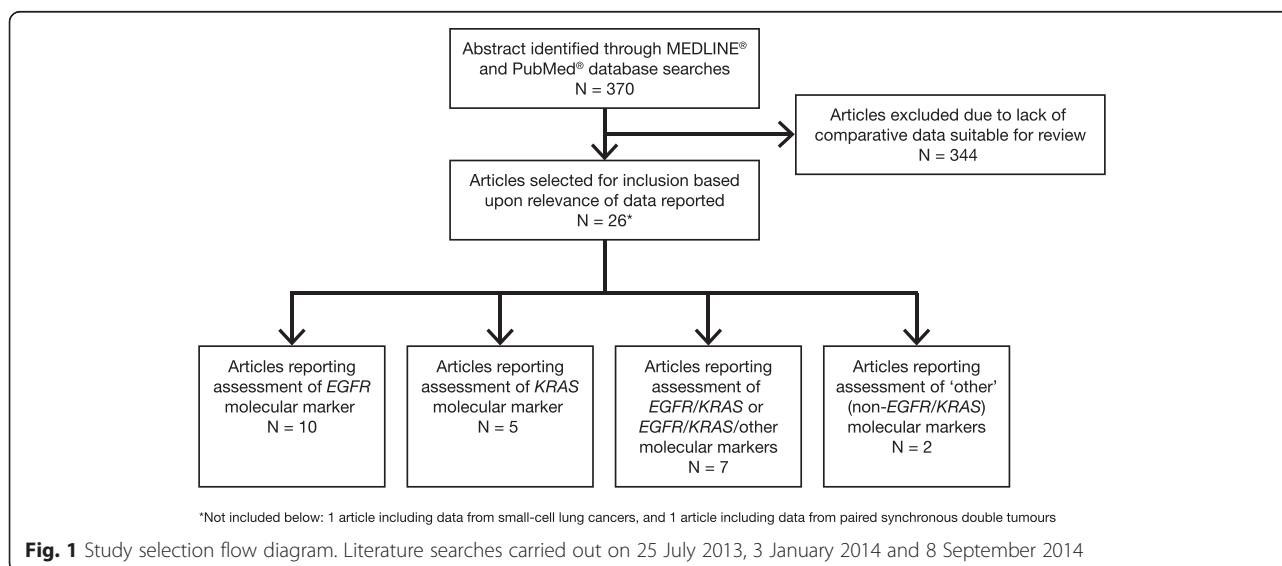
Abstract identified through MEDLINE® and PubMed® database searches
N = 370

Articles excluded due to lack of comparative data suitable for review
N = 344

Articles selected for inclusion based upon relevance of data reported
N = 26*

Articles reporting assessment of EGFR molecular marker
N = 10

Articles reporting assessment of KRAS molecular marker
N = 5

Articles reporting assessment of EGFR/KRAS or EGFR/KRAS/other molecular markers
N = 7

Articles reporting assessment of 'other' (non-EGFR/KRAS) molecular markers
N = 2

*Not included below: 1 article including data from small-cell lung cancers, and 1 article including data from paired synchronous double tumours

Fig. 1 Study selection flow diagram. Literature searches carried out on 25 July 2013, 3 January 2014 and 8 September 2014